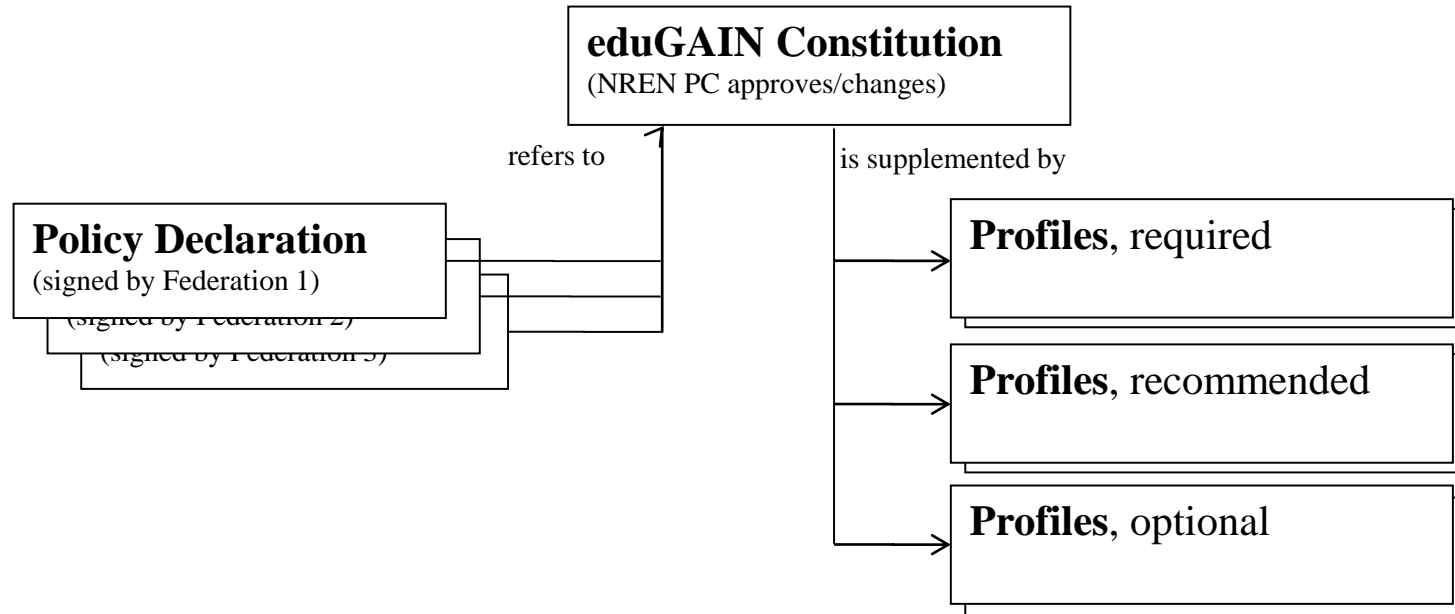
eduGAIN Constitution
(NREN PC approves/changes)

refers to

is supplemented by

Policy Declaration
(signed by Federation 1)
(signed by Federation 2)
(signed by Federation 3)

Profiles, required

Profiles, recommended

Profiles, optional